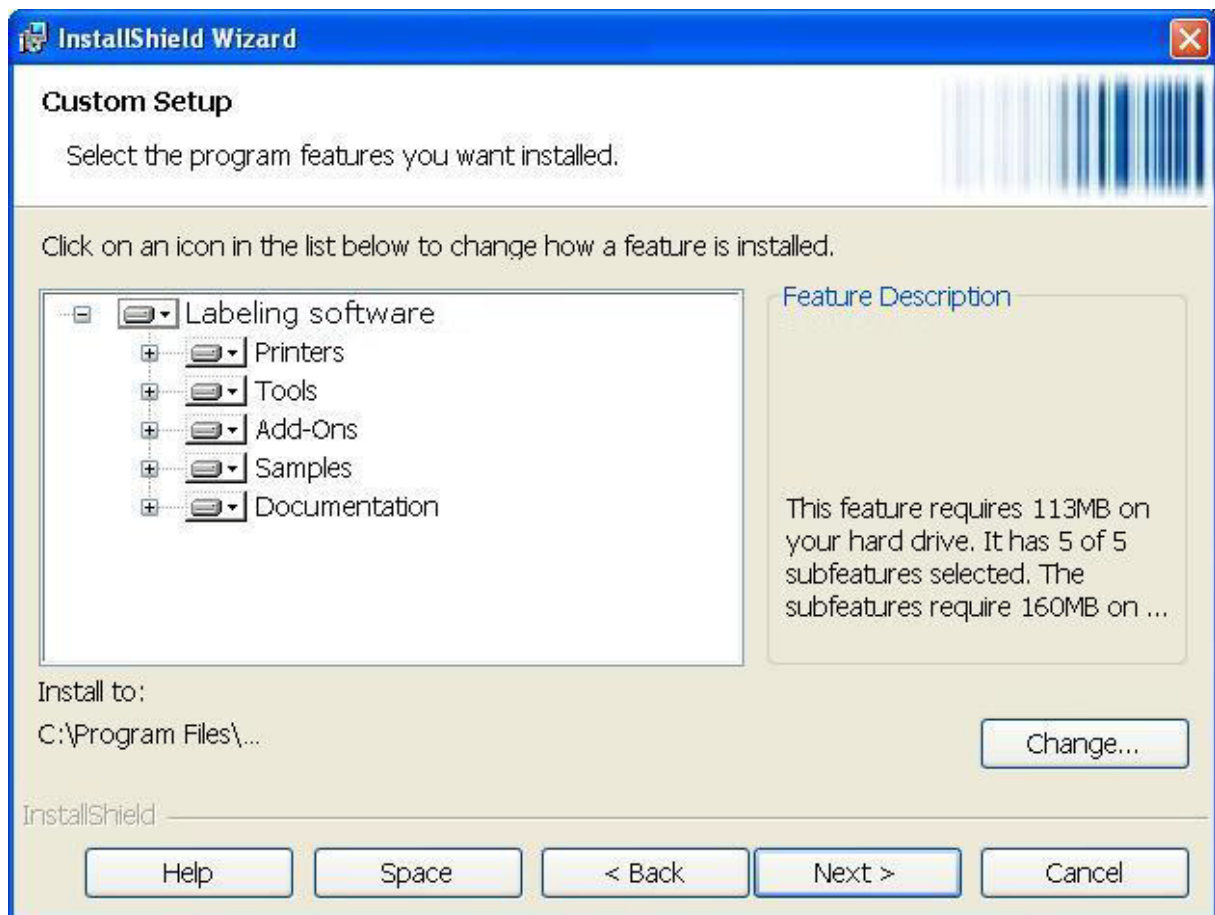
InstallShield Wizard

Custom Setup

Select the program features you want installed.

Click on an icon in the list below to change how a feature is installed.

Labeling software
Printers
Tools
Add-Ons
Samples
Documentation

Feature Description

This feature requires 113MB on your hard drive. It has 5 of 5 subfeatures selected. The subfeatures require 160MB on ...

Install to:

C:\Program Files\...

Change...

InstallShield

Help

Space

< Back

Next >

Cancel